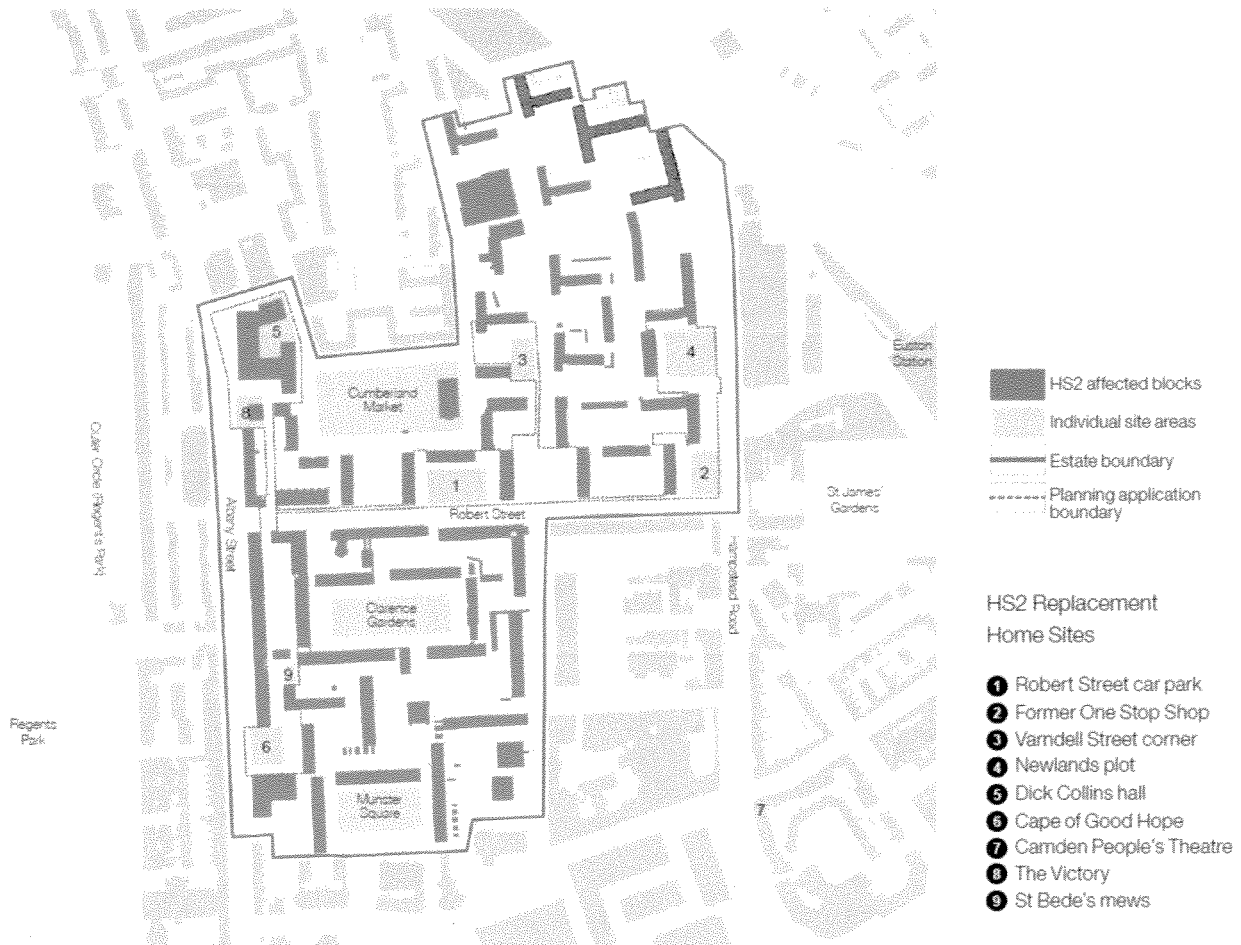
5
Cumberland Market
3
4
Euston Station
8
1
2
St James' Gardens
Robert Street
Outer Circle (Regent's Park)
Albany Street
Hampstead Road
Clarence Gardens
9
Regents Park
6
Munster Square
7

HS2 affected blocks
Individual site areas
Estate boundary
Planning application boundary

HS2 Replacement Home Sites

1 Robert Street car park
2 Former One Stop Shop
3 Varndell Street corner
4 Newlands plot
5 Dick Collins hall
6 Cape of Good Hope
7 Camden People's Theatre
8 The Victory
9 St Bede's mews